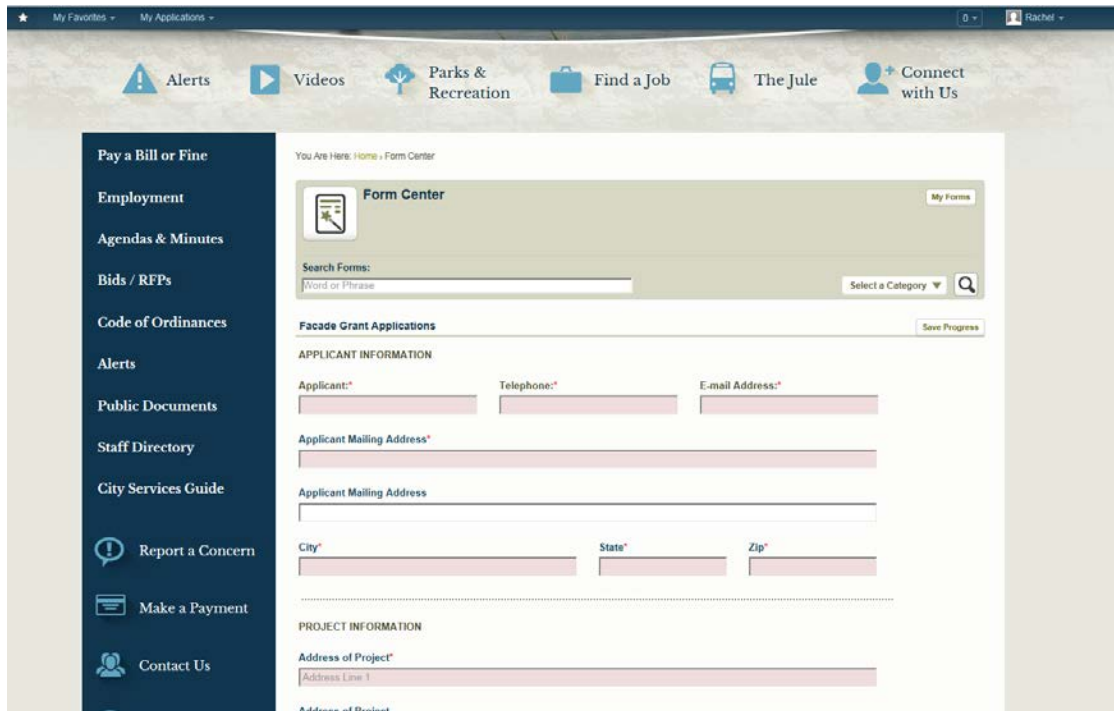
My Favorites ▾ My Applications ▾

0 ▾ Rachel ▾

Alerts

Videos

Parks & Recreation

Find a Job

The Jule

Connect with Us

Pay a Bill or Fine

Employment

Agendas & Minutes

Bids / RFPs

Code of Ordinances

Alerts

Public Documents

Staff Directory

City Services Guide

Report a Concern

Make a Payment

Contact Us

You Are Here: Home › Form Center

Form Center

My Forms

Search Forms:

Word or Phrase

Select a Category ▼

Facade Grant Applications

Save Progress

APPLICANT INFORMATION

Applicant:*

Telephone:*

E-mail Address:*

Applicant Mailing Address*

Applicant Mailing Address

City*

State*

Zip*

PROJECT INFORMATION

Address of Project*

Address Line 1

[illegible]